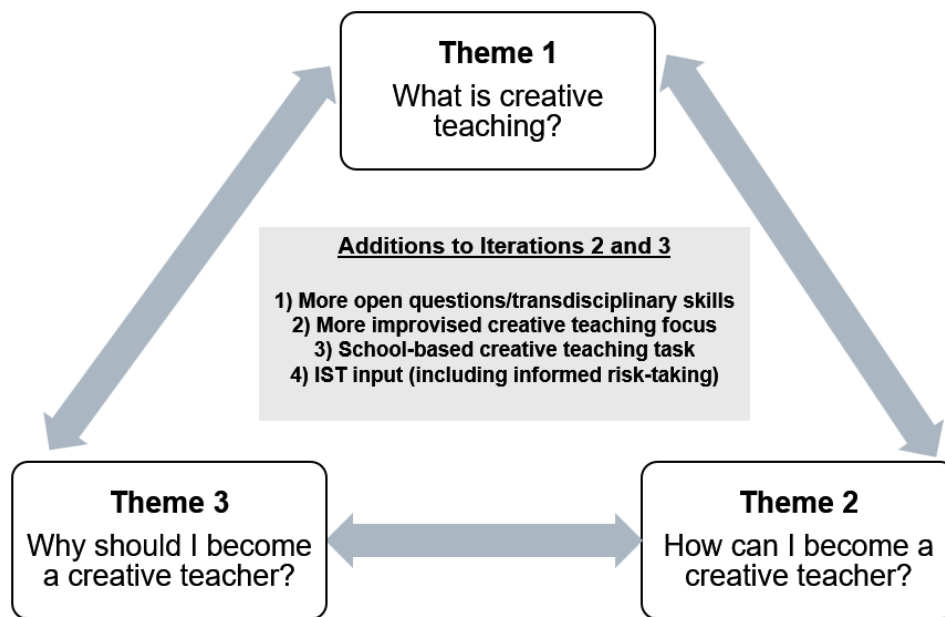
Theme 1
What is creative teaching?

Additions to Iterations 2 and 3

1) More open questions/transdisciplinary skills
2) More improvised creative teaching focus
3) School-based creative teaching task
4) IST input (including informed risk-taking)

Theme 3
Why should I become a creative teacher?

Theme 2
How can I become a creative teacher?